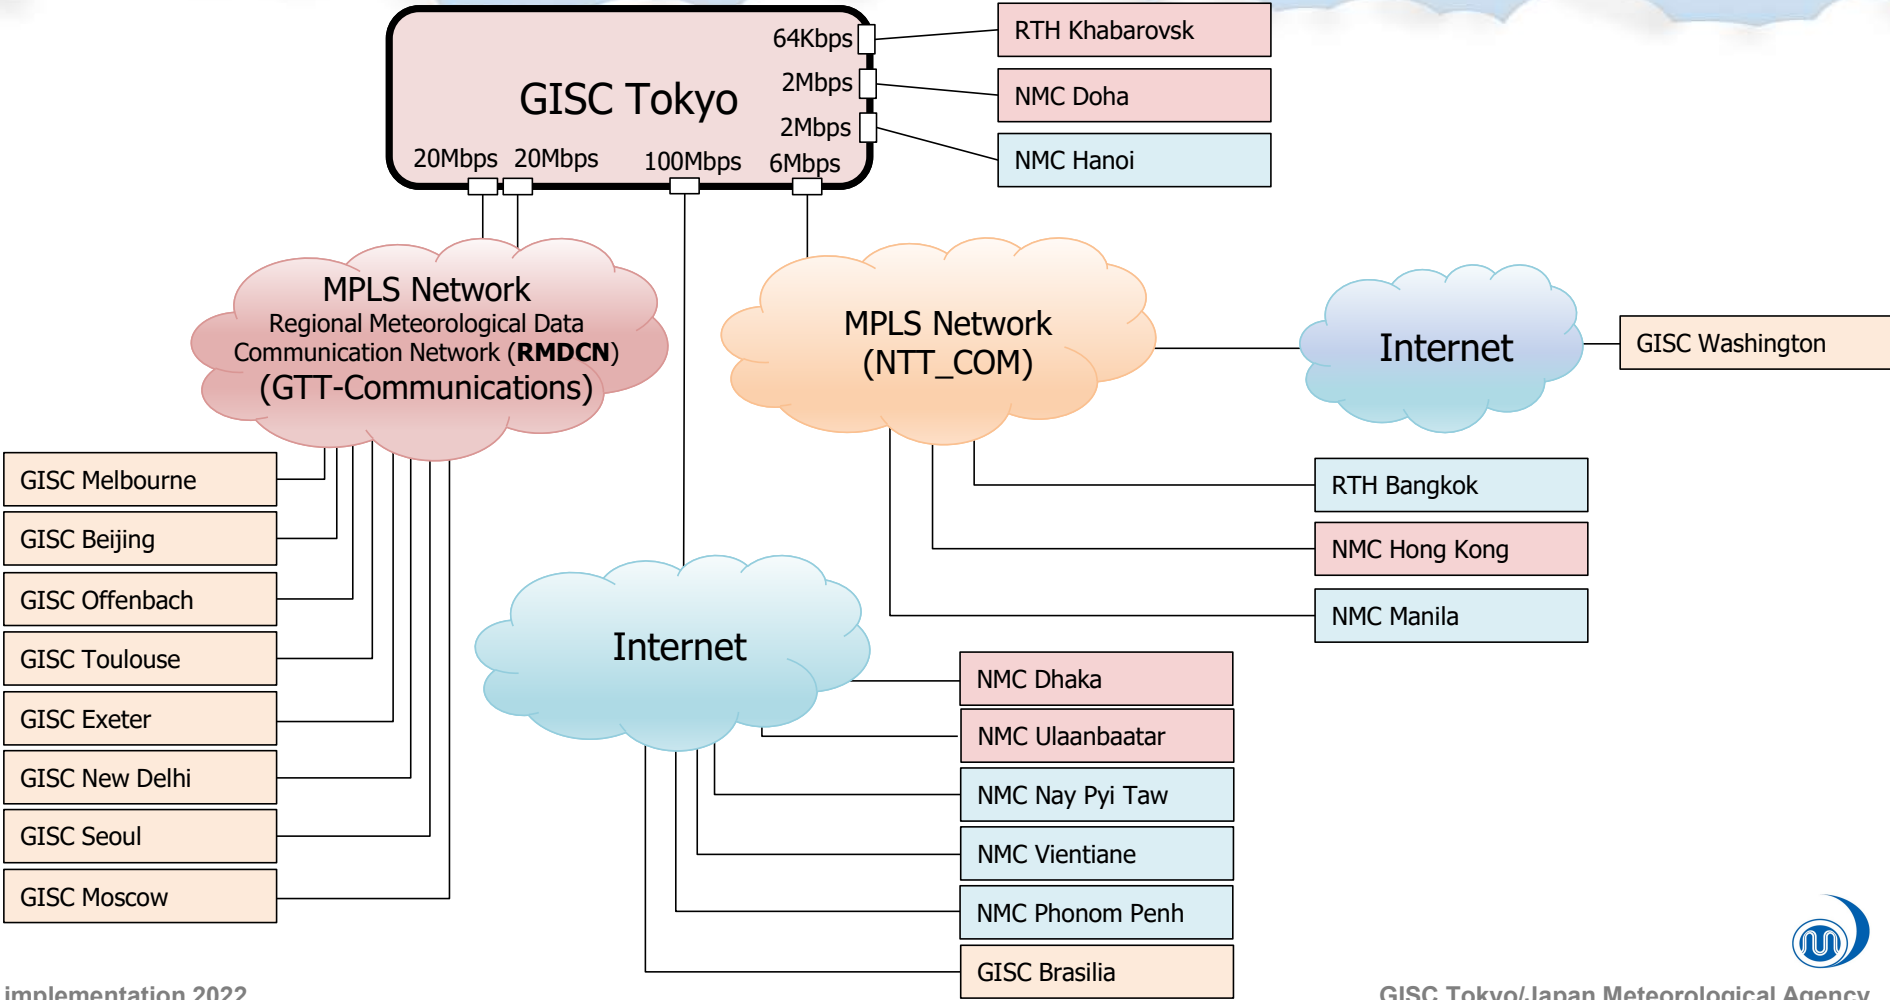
GISC Tokyo

64Kbps

2Mbps

2Mbps

20Mbps 20Mbps 100Mbps 6Mbps

RTH Khabarovsk

NMC Doha

NMC Hanoi

MPLS Network
Regional Meteorological Data Communication Network (**RMDCN**)
(GTT-Communications)

MPLS Network
(NTT_COM)

Internet

GISC Washington

GISC Melbourne

GISC Beijing

GISC Offenbach

GISC Toulouse

GISC Exeter

GISC New Delhi

GISC Seoul

GISC Moscow

RTH Bangkok

NMC Hong Kong

NMC Manila

Internet

NMC Dhaka

NMC Ulaanbaatar

NMC Nay Pyi Taw

NMC Vientiane

NMC Phonom Penh

GISC Brasilia

implementation 2022

GISC Tokyo/Japan Meteorological Agency